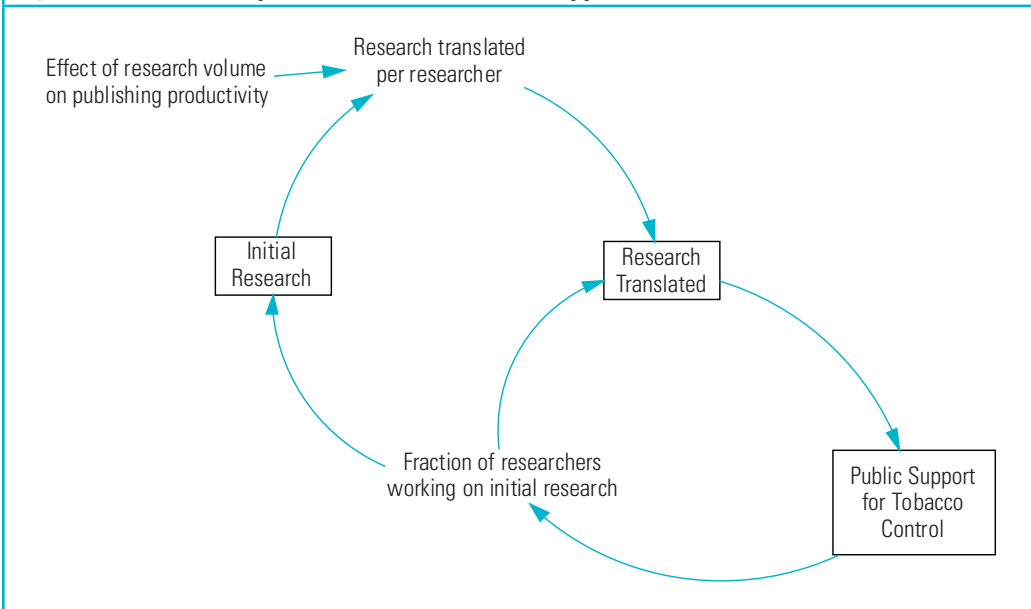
Effect of research volume on publishing productivity

Research translated per researcher

Initial Research

Research Translated

Fraction of researchers working on initial research

Public Support for Tobacco Control